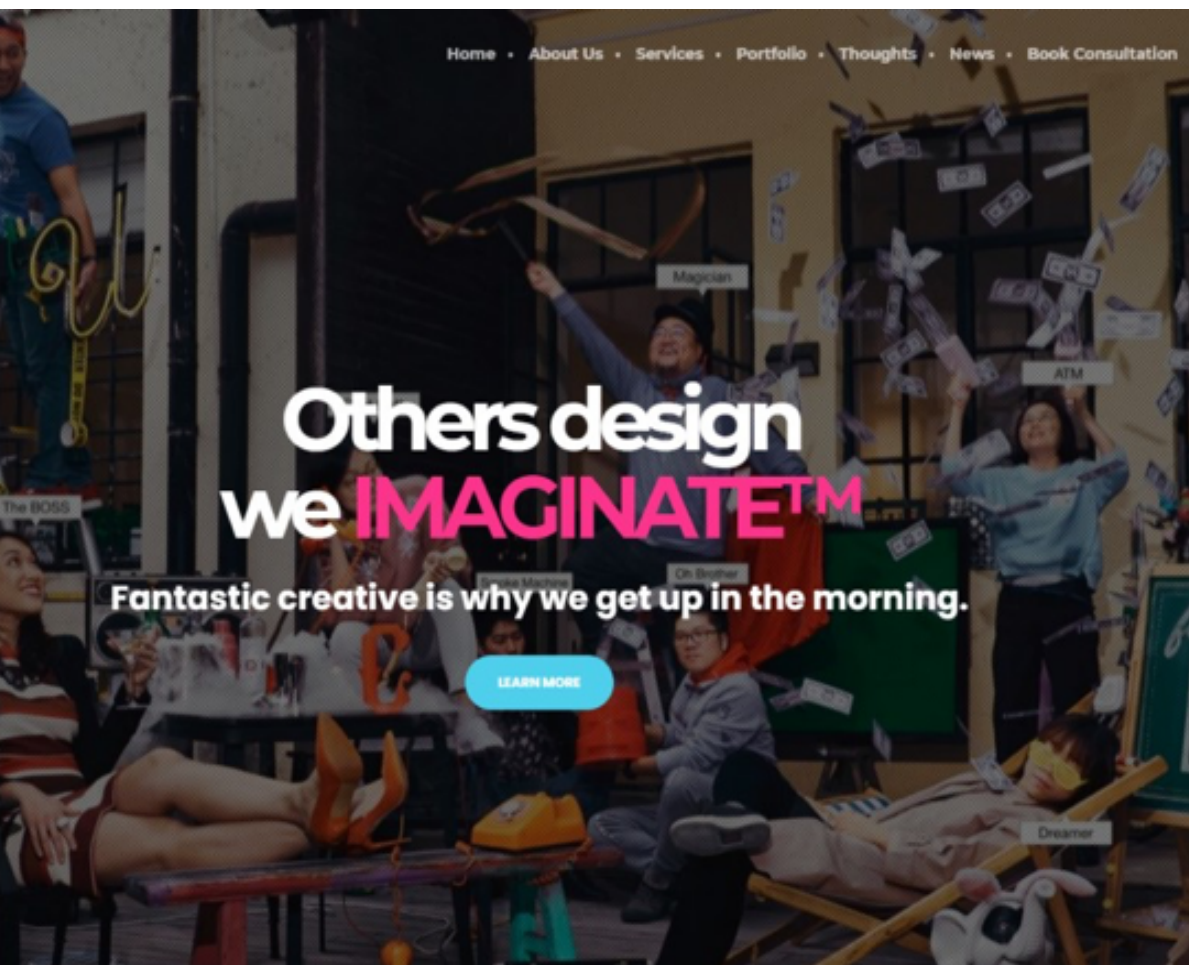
Home • About Us • Services • Portfolio • Thoughts • News • Book Consultation

Magician

ATM

The BOSS

Others design we IMAGINATE™

Smoke Machine

Oh Brother

Fantastic creative is why we get up in the morning.

LEARN MORE

Dreamer